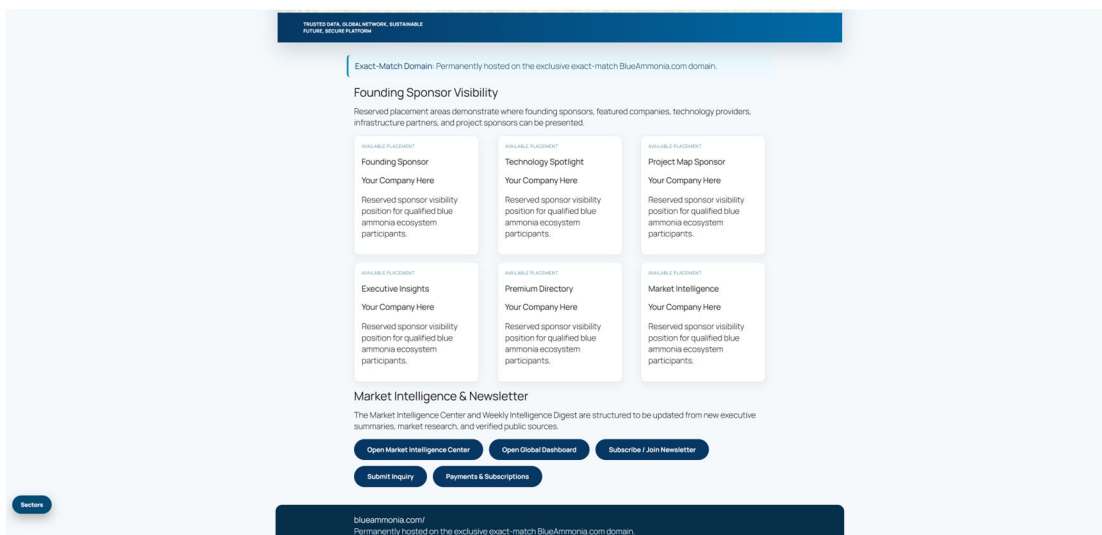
TRUSTED DATA, GLOBAL NETWORK, SUSTAINABLE FUTURE, SECURE PLATFORM

Exact-Match Domain: Permanently hosted on the exclusive exact-match BlueAmmonia.com domain.

Founding Sponsor Visibility

Reserved placement areas demonstrate where founding sponsors, featured companies, technology providers, infrastructure partners, and project sponsors can be presented.

AVAILABLE PLACEMENT
Founding Sponsor
Your Company Here
Reserved sponsor visibility position for qualified blue ammonia ecosystem participants.

AVAILABLE PLACEMENT
Technology Spotlight
Your Company Here
Reserved sponsor visibility position for qualified blue ammonia ecosystem participants.

AVAILABLE PLACEMENT
Project Map Sponsor
Your Company Here
Reserved sponsor visibility position for qualified blue ammonia ecosystem participants.

AVAILABLE PLACEMENT
Executive Insights
Your Company Here
Reserved sponsor visibility position for qualified blue ammonia ecosystem participants.

AVAILABLE PLACEMENT
Premium Directory
Your Company Here
Reserved sponsor visibility position for qualified blue ammonia ecosystem participants.

AVAILABLE PLACEMENT
Market Intelligence
Your Company Here
Reserved sponsor visibility position for qualified blue ammonia ecosystem participants.

Market Intelligence & Newsletter

The Market Intelligence Center and Weekly Intelligence Digest are structured to be updated from new executive summaries, market research, and verified public sources.

Open Market Intelligence Center
Open Global Dashboard
Subscribe / Join Newsletter
Submit Inquiry
Payments & Subscriptions

Sectors

blueammonia.com/
Permanently hosted on the exclusive exact-match BlueAmmonia.com domain.